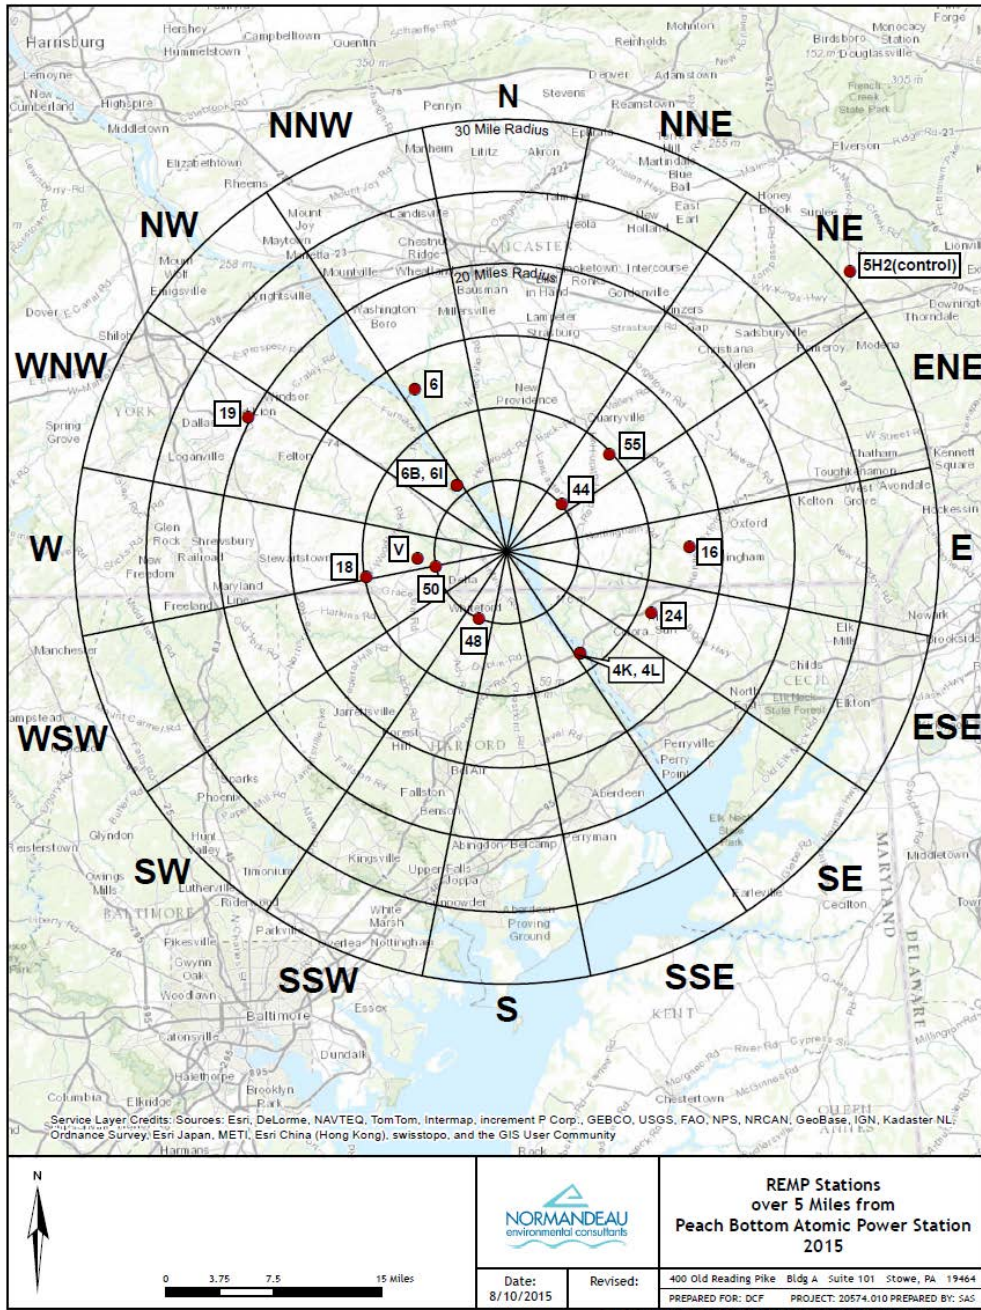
N
NNE
NE
ENE
E
ESE
SE
SSE
S
SSW
SW
WSW
W
WNW
NW
NNW

30 Mile Radius
20 Miles Radius

5H2(control)
6
19
55
6B, 6I
44
V
16
18
50
24
48
4K, 4L

Harrisburg
Hershey
Campbelltown
Hummelstown
Quentin
Schaefferstown
Lemoyne
New Cumberland
Highspire
Middletown
Elizabethtown
Rheems
Mount Joy
Maytown
Marietta
Mount Wolf
Manheim
Lititz
Akron
Ephrata
Penryn
Stevens
Denver
Reinholds
Reamstown
Adamstown
Mohnton
Birdsboro
Monocacy Station
Douglassville
Forge
French Creek State Park
Elverson
Honey Brook
Sunset
Landisville
Chestnut Ridge
Lancaster
Wheatland
Mountville
Bausman
Millersville
Washington Boro
Leola
New Holland
East Earl
Martindale
Blue Ball
Intercourse
Bird in Hand
Gordonville
Smoketown
Ronks
Lampeter
Strasburg
Kinzers
Gap
Sadsburyville
Christiana
Atglen
Pomeroy
Modena
Downingtown
Thorndale
Lionville
Emigsville
Dover
Shiloh
York
Windsor
Dallastown
Spring Grove
Loganville
Felton
New Providence
Quarryville
Chatham
Toughkenamon
West Avondale
Kennett Square
Kelton
Hockessin
Oxford
Glen Rock
Shrewsbury
Railroad
New Freedom
Stewartstown
Delta
Maryland Line
Freeland
Whiteford
Elk Mills
Newark
Brookside
Manchester
Hampstead
Jarrettsville
Forest Hill
Harford
Bel Air
Childs
Cecil
Elk Neck State Forest
North East
Elkton
Perryville
Perry Point
Aberdeen
Fallston
Benson
Sparks
Phoenix
Glyndon
Reisterstown
Owings Mills
Hunt Valley
Timonium
Lutherville
Kingsville
Upper Falls
Joppa
Abingdon
Belcamp
Perryman
Elk Neck State Park
Earleville
Cecilton
Middletown
Maryland
Delaware
Riderwood
Baltimore
Pikesville
Gwynn Oak
Woodlawn
Parkville
Overlea
Nottingham
White Marsh
Edgewood
Aberdeen Proving Ground
Essex
Catonsville
Dundalk
Halethorpe
Brooklyn Park
Columbia
Elkridge
Harmans
Kent
Chestertown
Millington
River Rd
Cypress
Queen Anne's
Rock

Service Layer Credits: Sources: Esri, DeLorme, NAVTEQ, TomTom, Intermap, increment P Corp., GEBCO, USGS, FAO, NPS, NRCAN, GeoBase, IGN, Kadaster NL, Ordnance Survey, Esri Japan, METI, Esri China (Hong Kong), swisstopo, and the GIS User Community

N
0 3.75 7.5 15 Miles

NORMANDEAU
environmental consultants

Date: 8/10/2015
Revised:

REMP Stations over 5 Miles from Peach Bottom Atomic Power Station 2015

400 Old Reading Pike Bldg A Suite 101 Stowe, PA 19464
PREPARED FOR: DCF PROJECT: 20574.010 PREPARED BY: SAS